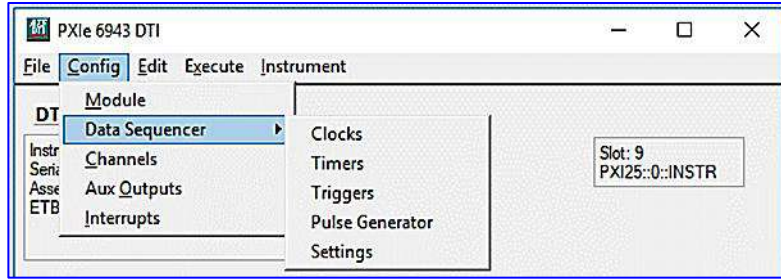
PXIe 6943 DTI

File Config Edit Execute Instrument

DT
Instr
Seria
Asse
ETB

Module
Data Sequencer
Channels
Aux Outputs
Interrupts

Clocks
Timers
Triggers
Pulse Generator
Settings

Slot: 9
PXI25::0::INSTR